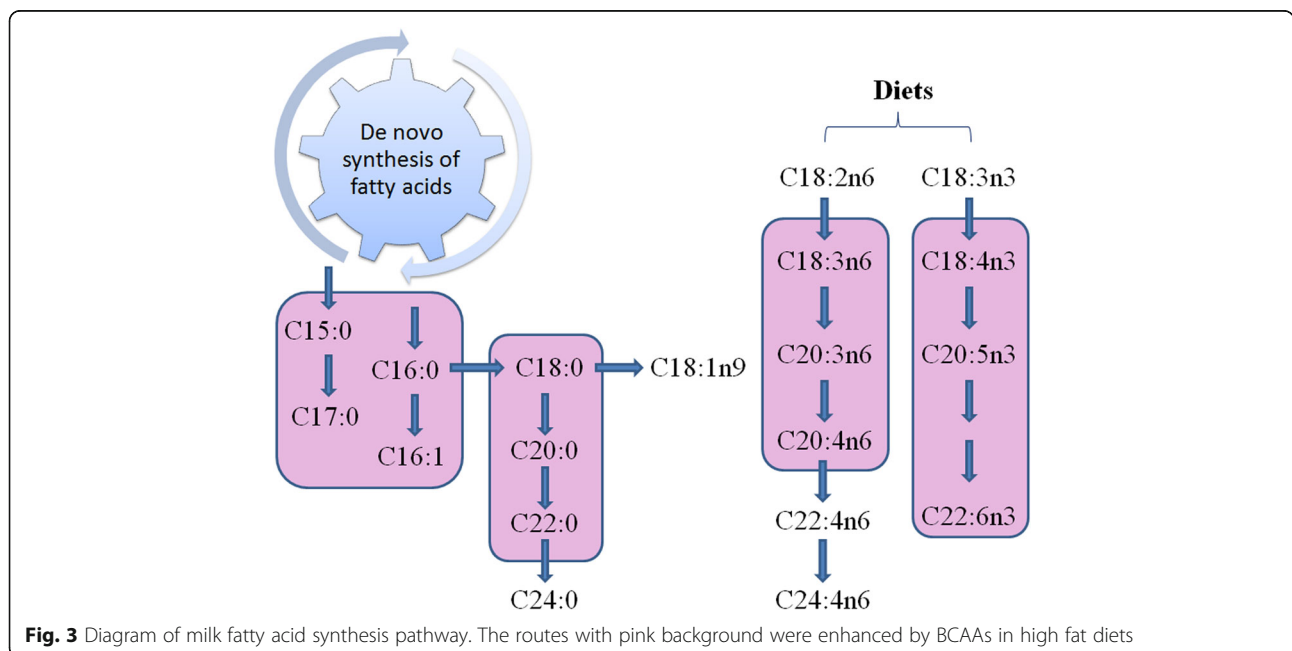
De novo synthesis of fatty acids

C15:0
C16:0
C17:0
C16:1

C18:0
C20:0
C22:0
C24:0

C18:1n9

Diets

C18:2n6
C18:3n6
C20:3n6
C20:4n6
C22:4n6
C24:4n6

C18:3n3
C18:4n3
C20:5n3
C22:6n3

**Fig. 3** Diagram of milk fatty acid synthesis pathway. The routes with pink background were enhanced by BCAAs in high fat diets